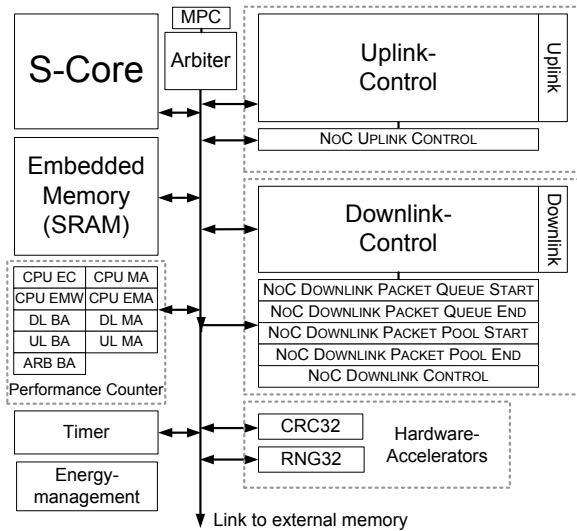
MPC

S-Core

Arbiter

Uplink-Control

Uplink

NoC Uplink Control

Embedded Memory (SRAM)

Downlink-Control

Downlink

| CPU EC | CPU MA |
|---|---|
| CPU EMW | CPU EMA |
| DL BA | DL MA |
| UL BA | UL MA |
| ARB BA | |

Performance Counter

NoC Downlink Packet Queue Start
NoC Downlink Packet Queue End
NoC Downlink Packet Pool Start
NoC Downlink Packet Pool End
NoC Downlink Control

Timer

CRC32

RNG32

Hardware-Accelerators

Energy-management

Link to external memory